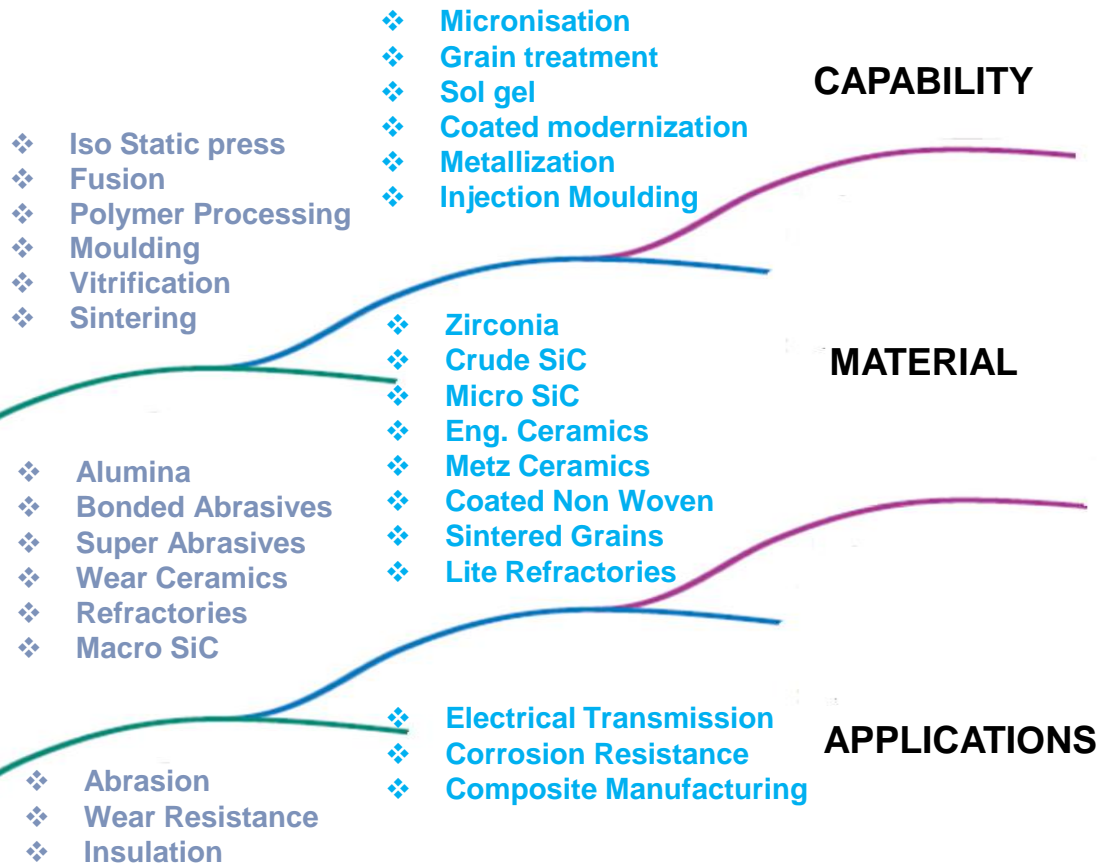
❖ Micronisation
❖ Grain treatment
❖ Sol gel
❖ Coated modernization
❖ Metallization
❖ Injection Moulding

CAPABILITY

❖ Iso Static press
❖ Fusion
❖ Polymer Processing
❖ Moulding
❖ Vitrification
❖ Sintering

❖ Zirconia
❖ Crude SiC
❖ Micro SiC
❖ Eng. Ceramics
❖ Metz Ceramics
❖ Coated Non Woven
❖ Sintered Grains
❖ Lite Refractories

MATERIAL

❖ Alumina
❖ Bonded Abrasives
❖ Super Abrasives
❖ Wear Ceramics
❖ Refractories
❖ Macro SiC

❖ Electrical Transmission
❖ Corrosion Resistance
❖ Composite Manufacturing

APPLICATIONS

❖ Abrasion
❖ Wear Resistance
❖ Insulation